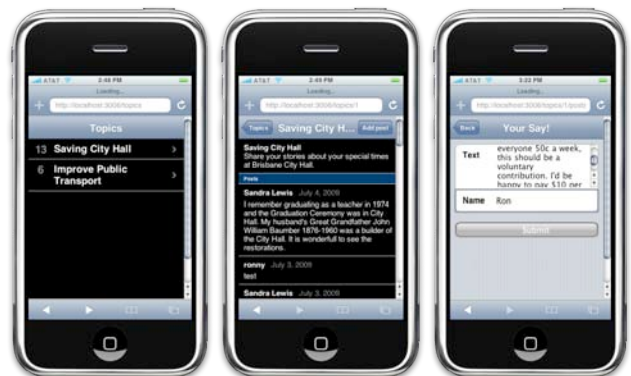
AT&T 2:46 PM
Loading...
http://localhost:3000/topics
Topics
13 Saving City Hall
6 Improve Public Transport

AT&T 2:49 PM
Loading...
http://localhost:3000/topics/1
Topics Saving City H... Add post
Saving City Hall
Share your stories about your special times at Brisbane City Hall.
Posts
Sandra Lewis July 4, 2009
I remember graduating as a teacher in 1974 and the Graduation Ceremony was in City Hall. My husband's Great Grandfather John William Baumber 1876-1960 was a builder of the City Hall. It is wonderful to see the restorations.
ronny July 3, 2009
test
Sandra Lewis July 4, 2009

AT&T 3:02 PM
Loading...
http://localhost:3000/topics/1/posts
Back Your Say!
Text everyone 50c a week, this should be a voluntary contribution. I'd be happy to pay $10 per
Name Ron
Submit